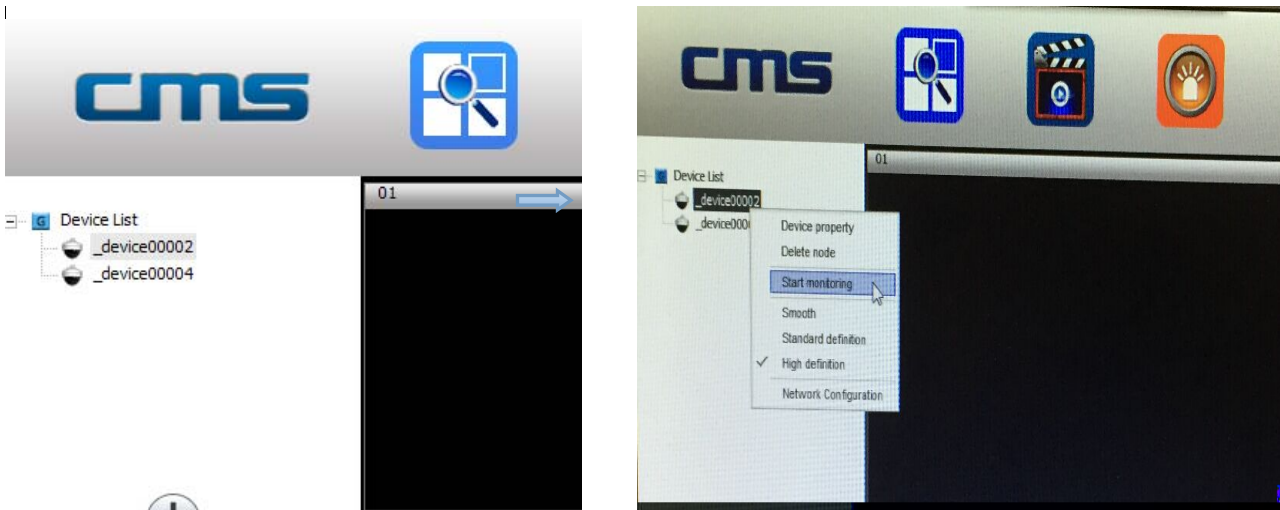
cms

Device List
_device00002
_device00004

01

cms

Device List
_device00002
_device0000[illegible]

01

Device property
Delete node
Start monitoring
Smooth
Standard definition
✓ High definition
Network Configuration